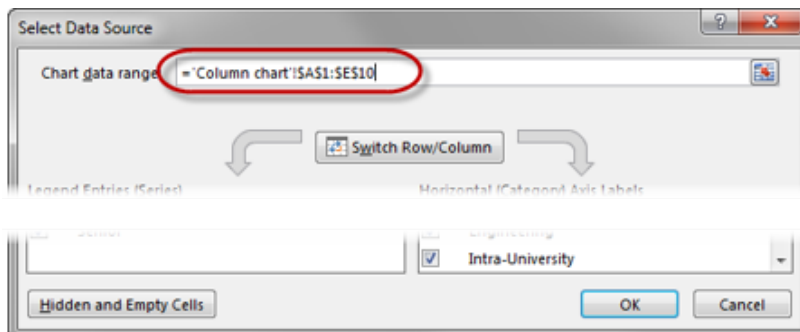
Select Data Source

?

X

Chart data range: ='Column chart'!$A$1:$E$10

Switch Row/Column

Legend Entries (Series)

Horizontal (Category) Axis Labels

Senior

Engineering

Intra-University

Hidden and Empty Cells

OK

Cancel